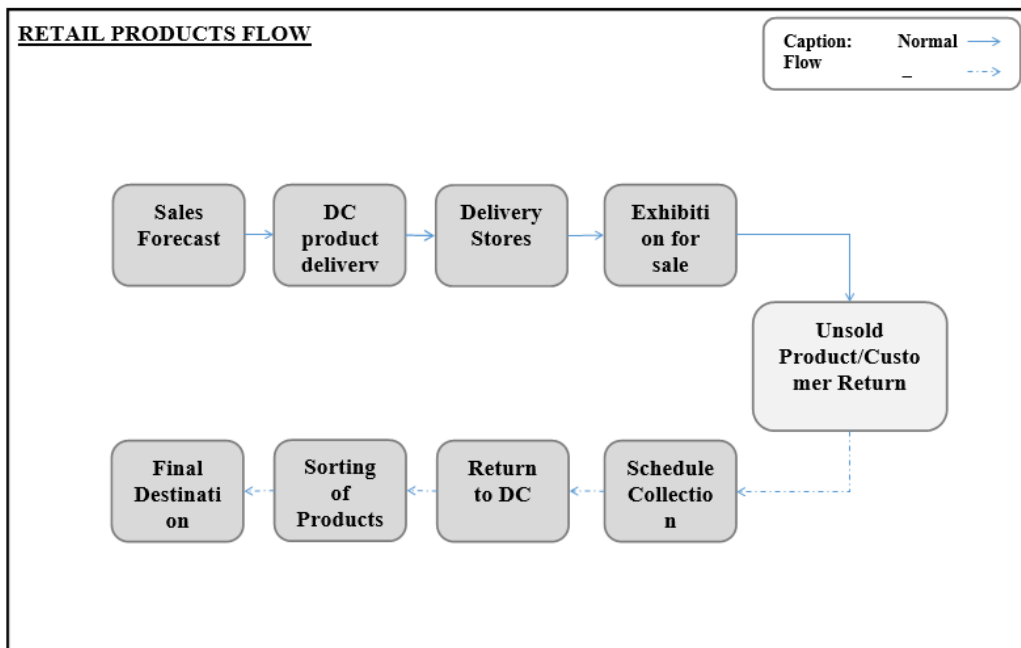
RETAIL PRODUCTS FLOW

Caption: Normal
Flow
_

Sales Forecast

DC product deliverv

Delivery Stores

Exhibition for sale

Unsold Product/Customer Return

Schedule Collection

Return to DC

Sorting of Products

Final Destination